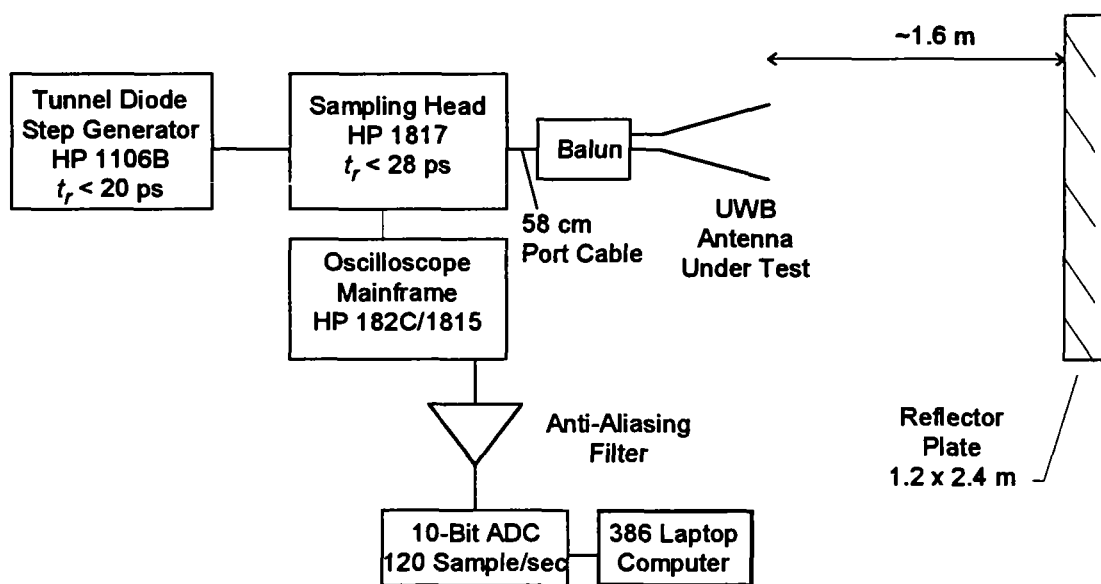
~1.6 m

Tunnel Diode Step Generator HP 1106B $t_r$ < 20 ps

Sampling Head HP 1817 $t_r$ < 28 ps

Balun

58 cm Port Cable

UWB Antenna Under Test

Oscilloscope Mainframe HP 182C/1815

Anti-Aliasing Filter

Reflector Plate 1.2 x 2.4 m

10-Bit ADC 120 Sample/sec

386 Laptop Computer